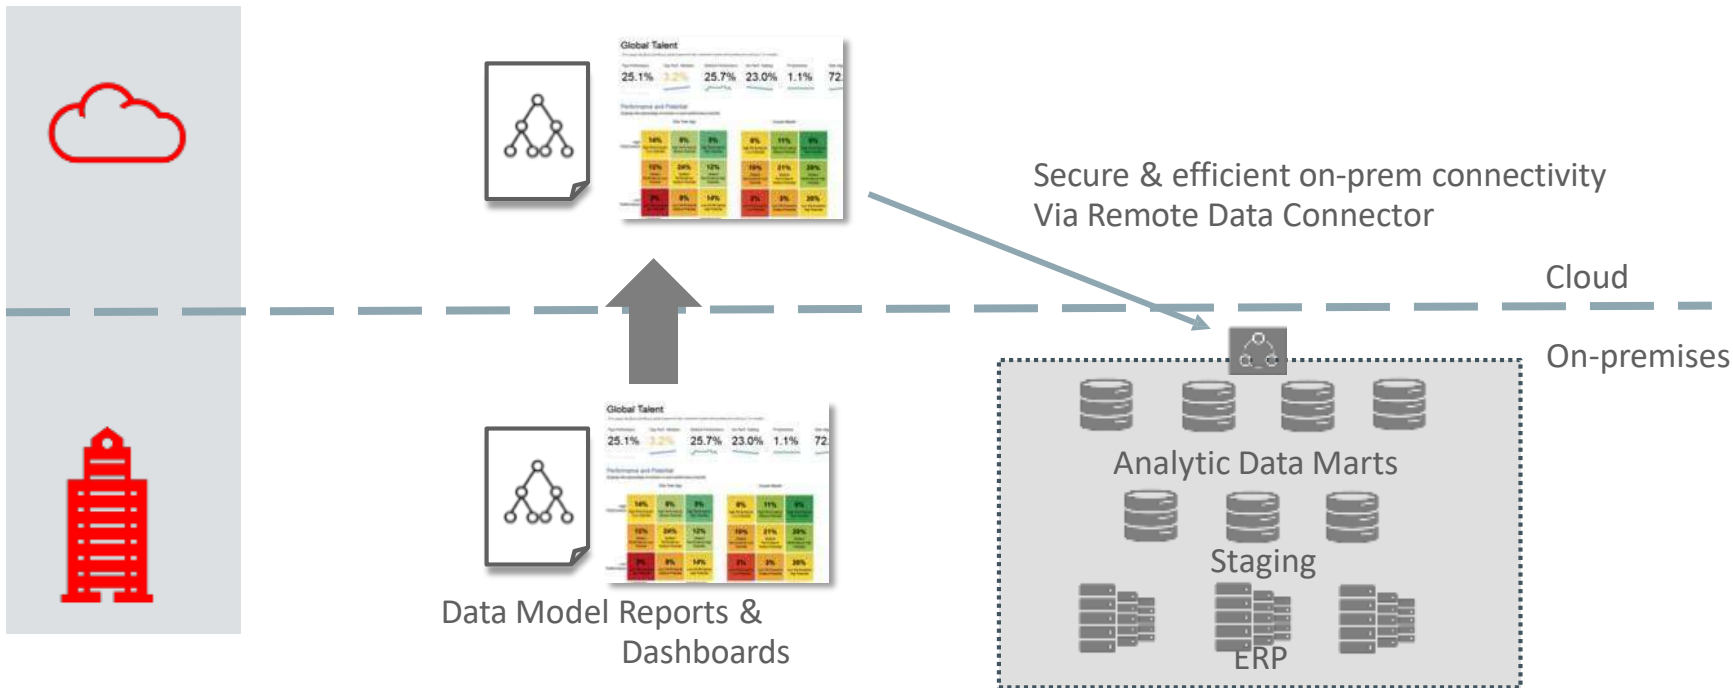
Global Talent

25.1% 3.2% 25.7% 23.0% 1.1% 72

Secure & efficient on-prem connectivity
Via Remote Data Connector

Cloud

On-premises

Global Talent

25.1% 3.2% 25.7% 23.0% 1.1% 72

Analytic Data Marts

Staging

ERP

Data Model Reports & Dashboards